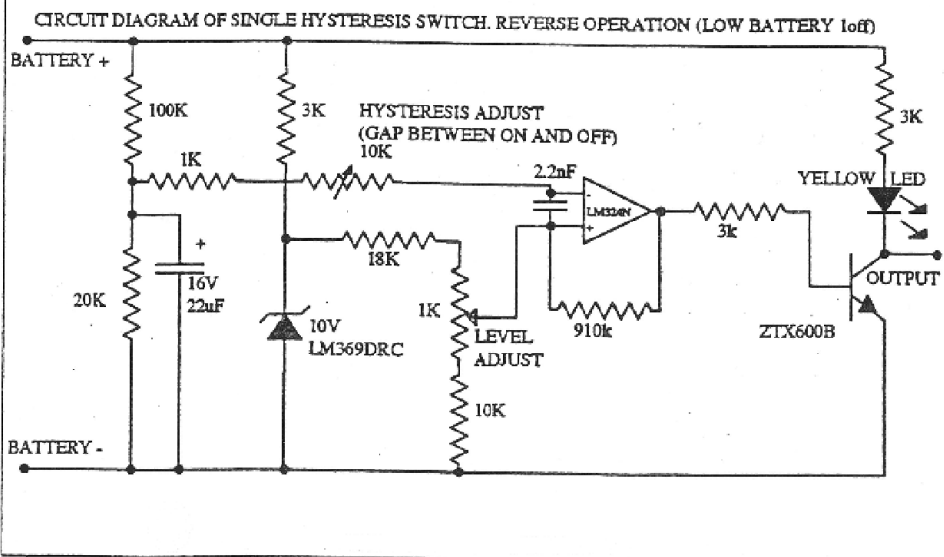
CIRCUIT DIAGRAM OF SINGLE HYSTERESIS SWITCH. REVERSE OPERATION (LOW BATTERY 1off)

BATTERY +

100K

3K

HYSTERESIS ADJUST (GAP BETWEEN ON AND OFF)

10K

1K

2.2nF

LM324N

3K

YELLOW LED

3k

18K

+

16V 22uF

20K

1K

910k

OUTPUT

10V LM369DRC

LEVEL ADJUST

ZTX600B

10K

BATTERY -